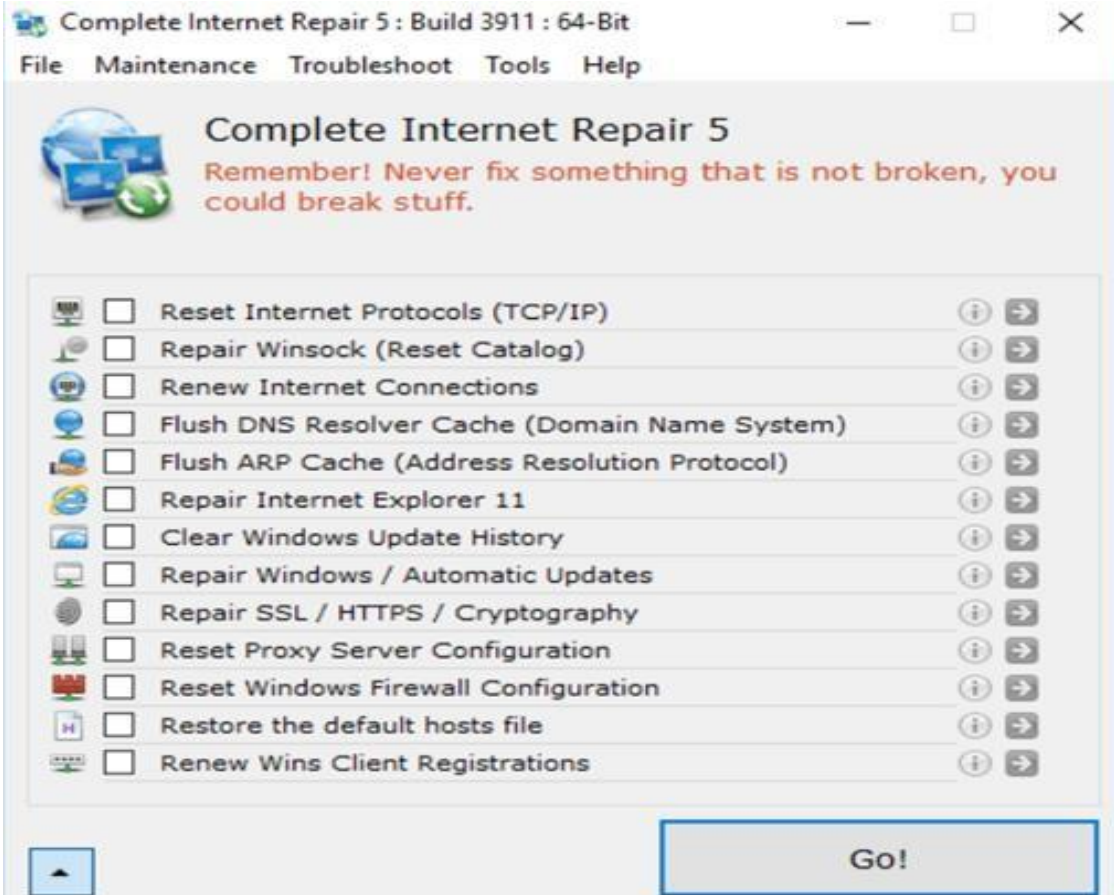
Complete Internet Repair 5 : Build 3911 : 64-Bit

File Maintenance Troubleshoot Tools Help

Complete Internet Repair 5

Remember! Never fix something that is not broken, you could break stuff.

Reset Internet Protocols (TCP/IP)
Repair Winsock (Reset Catalog)
Renew Internet Connections
Flush DNS Resolver Cache (Domain Name System)
Flush ARP Cache (Address Resolution Protocol)
Repair Internet Explorer 11
Clear Windows Update History
Repair Windows / Automatic Updates
Repair SSL / HTTPS / Cryptography
Reset Proxy Server Configuration
Reset Windows Firewall Configuration
Restore the default hosts file
Renew Wins Client Registrations

Go!